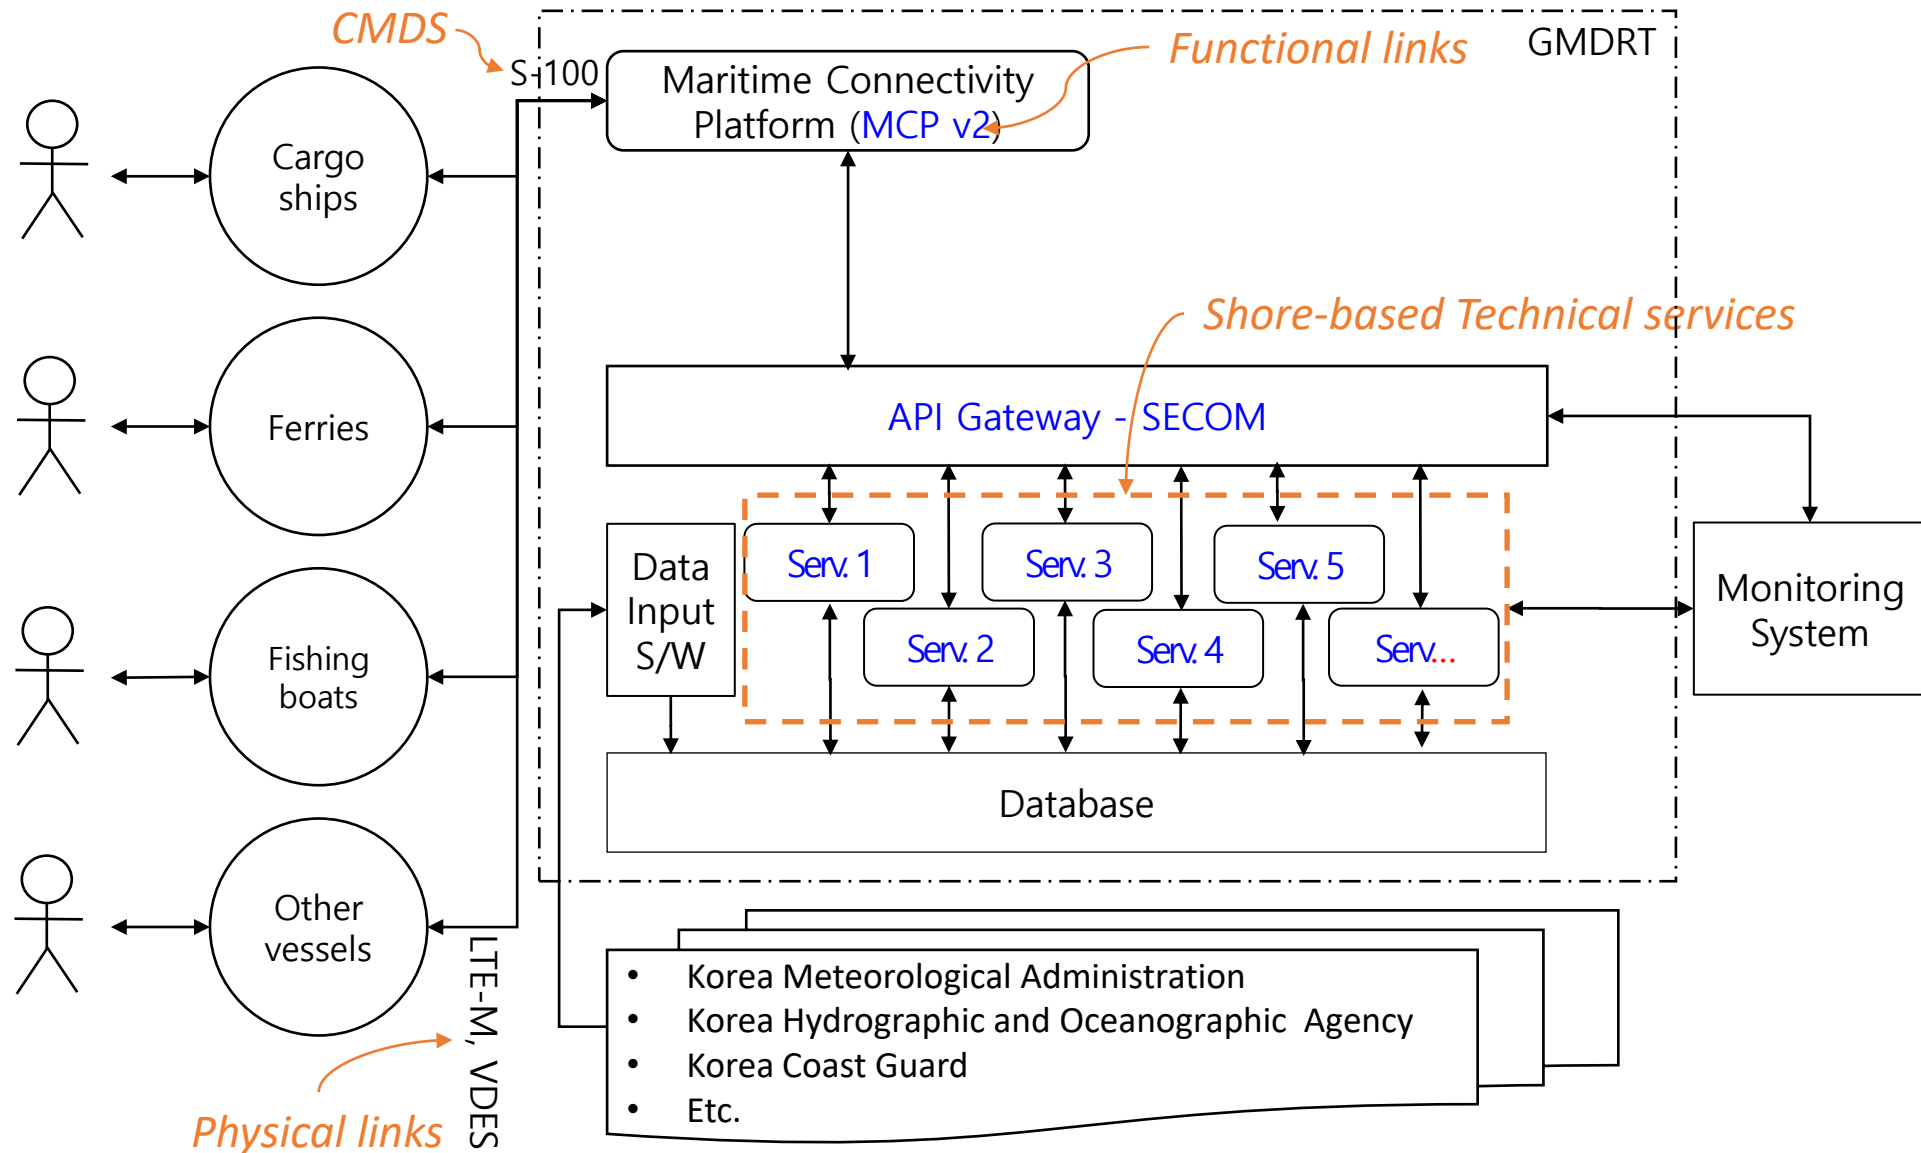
CMDS

S-100

Maritime Connectivity Platform (MCP v2)

Functional links

GMDRT

Cargo ships

Ferries

Fishing boats

Other vessels

Shore-based Technical services

API Gateway - SECOM

Data Input S/W

Serv. 1

Serv. 2

Serv. 3

Serv. 4

Serv. 5

Serv...

Monitoring System

Database

LTE-M, VDES

Physical links

• Korea Meteorological Administration
• Korea Hydrographic and Oceanographic Agency
• Korea Coast Guard
• Etc.